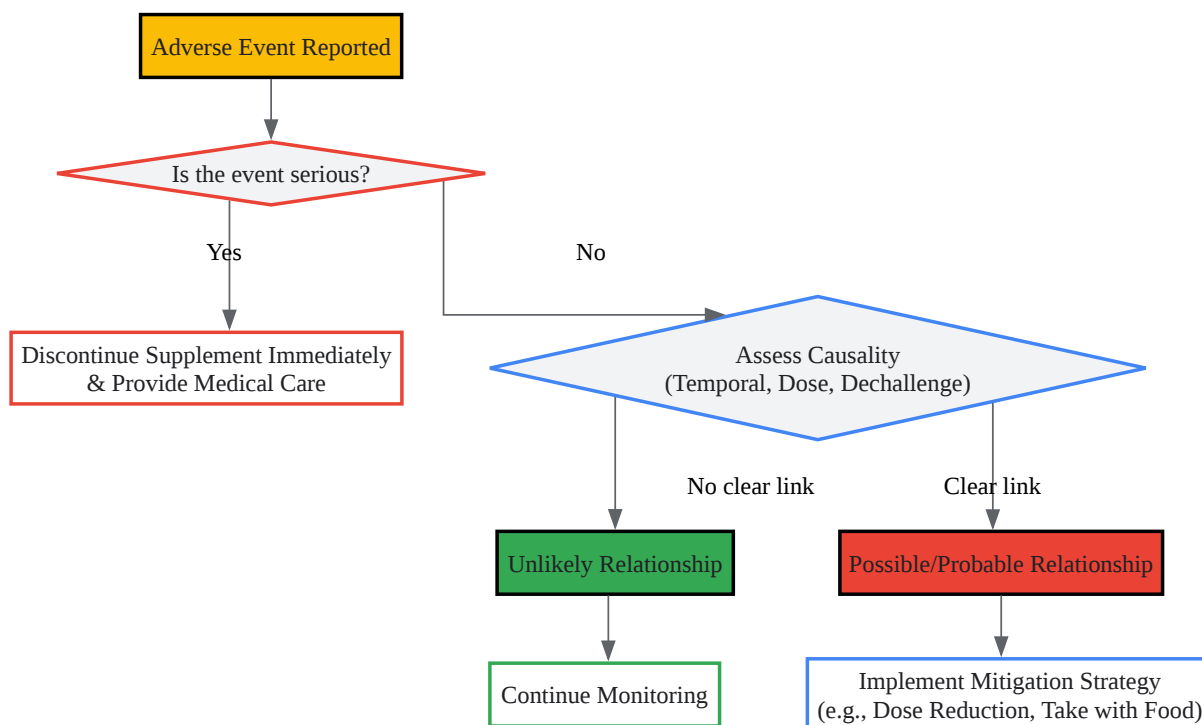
Adverse Event Reported

Is the event serious?

Yes

No

Discontinue Supplement Immediately & Provide Medical Care

Assess Causality (Temporal, Dose, Dechallenge)

No clear link

Clear link

Unlikely Relationship

Possible/Probable Relationship

Continue Monitoring

Implement Mitigation Strategy (e.g., Dose Reduction, Take with Food)